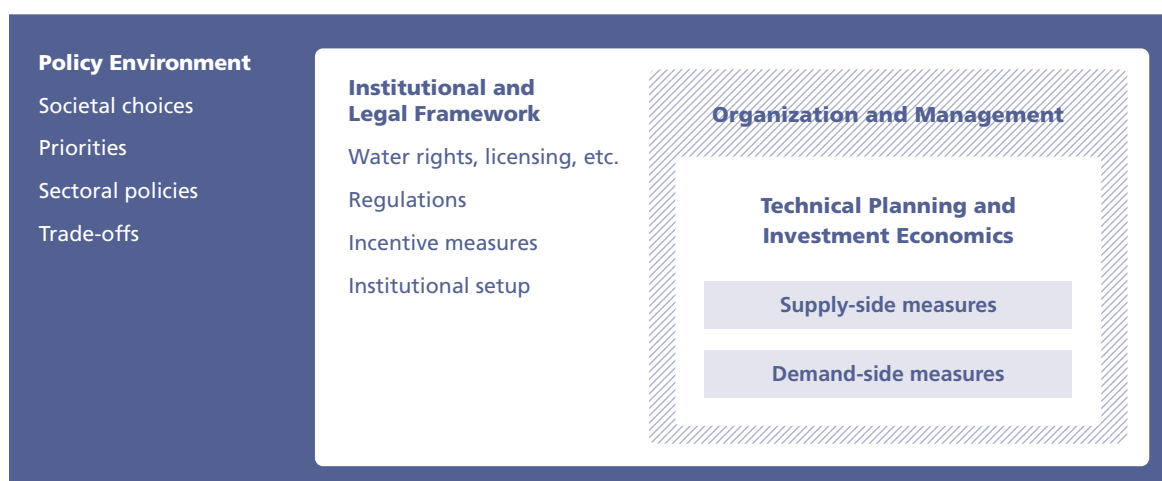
Policy Environment

Societal choices

Priorities

Sectoral policies

Trade-offs

Institutional and Legal Framework

Water rights, licensing, etc.

Regulations

Incentive measures

Institutional setup

Organization and Management

Technical Planning and Investment Economics

Supply-side measures

Demand-side measures